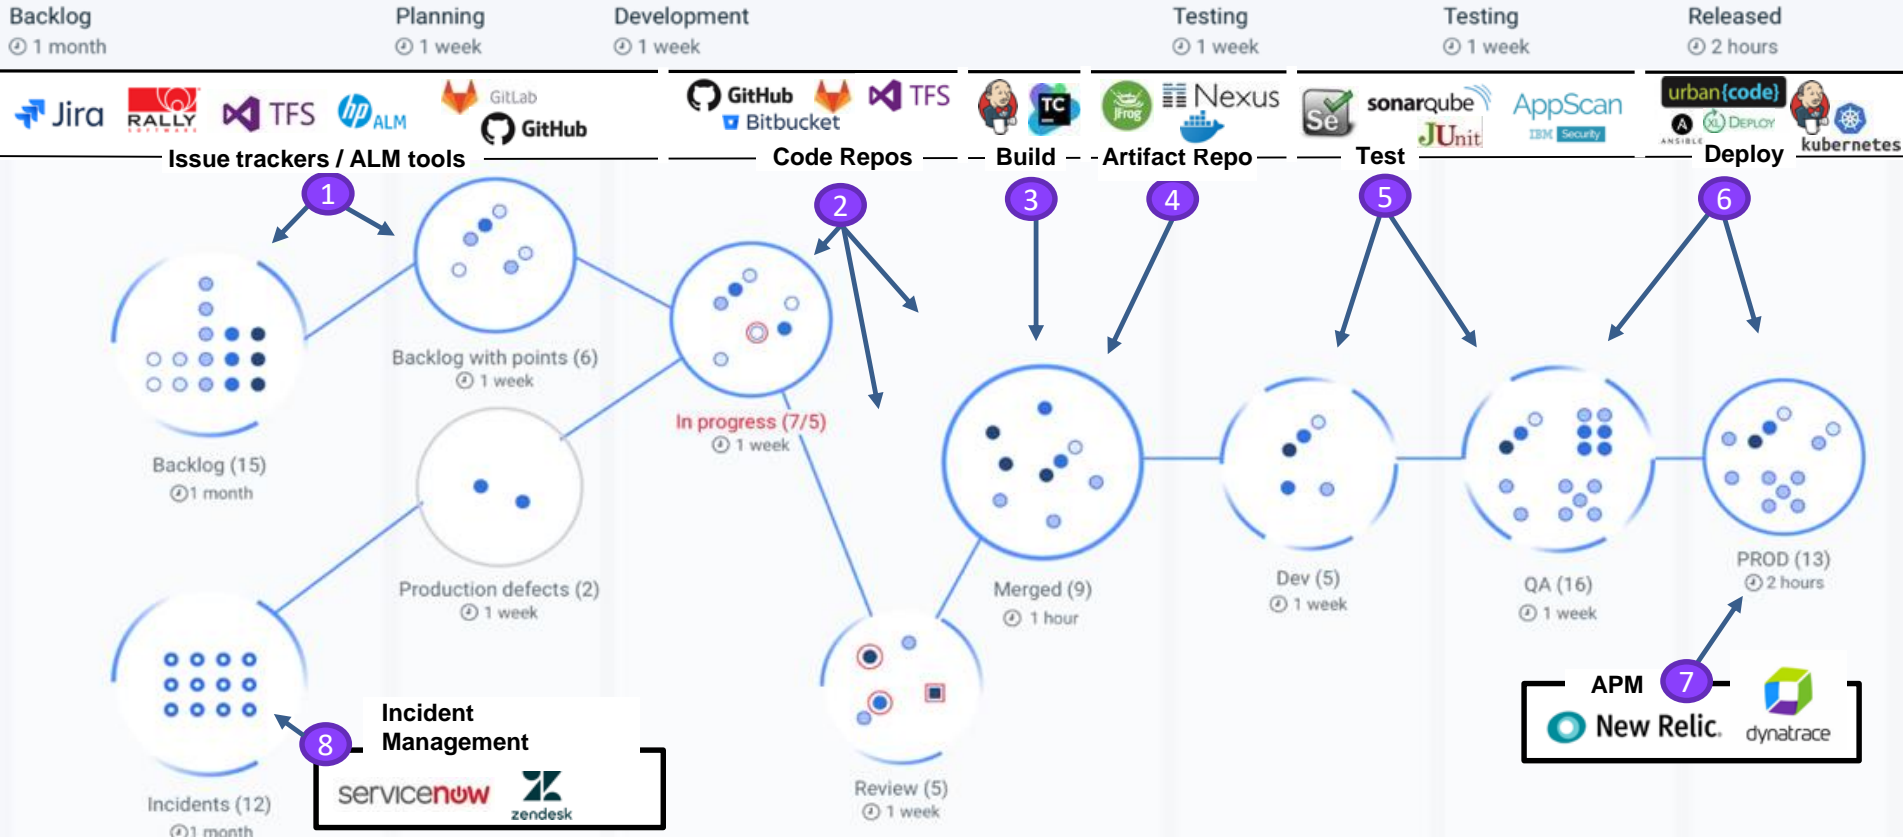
Backlog
1 month
Planning
1 week
Development
1 week
Testing
1 week
Testing
1 week
Released
2 hours

Jira RALLY TFS ALM GitLab GitHub
Issue trackers / ALM tools
GitHub TFS Bitbucket
Code Repos
TC
Build
JFrog Nexus
Artifact Repo
Se sonarqube JUnit AppScan IBM Security
Test
urban{code} ANSIBLE XL Deploy kubernetes
Deploy

1
2
3
4
5
6

Backlog (15)
1 month
Backlog with points (6)
1 week
In progress (7/5)
1 week
Production defects (2)
1 week
Merged (9)
1 hour
Dev (5)
1 week
QA (16)
1 week
PROD (13)
2 hours
Review (5)
1 week
Incidents (12)
1 month

APM
7
New Relic. dynatrace

8
Incident Management
servicenow zendesk